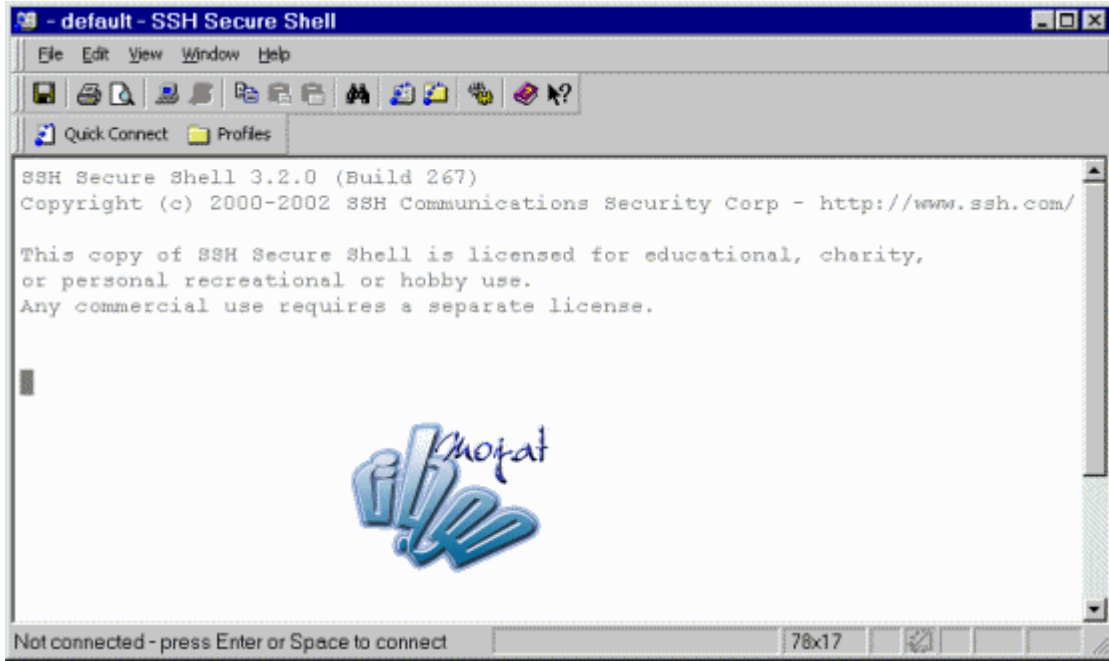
- default - SSH Secure Shell

File Edit View Window Help

Quick Connect Profiles

SSH Secure Shell 3.2.0 (Build 267)
Copyright (c) 2000-2002 SSH Communications Security Corp - http://www.ssh.com/

This copy of SSH Secure Shell is licensed for educational, charity, or personal recreational or hobby use.
Any commercial use requires a separate license.

Knojat

Not connected - press Enter or Space to connect 78x17